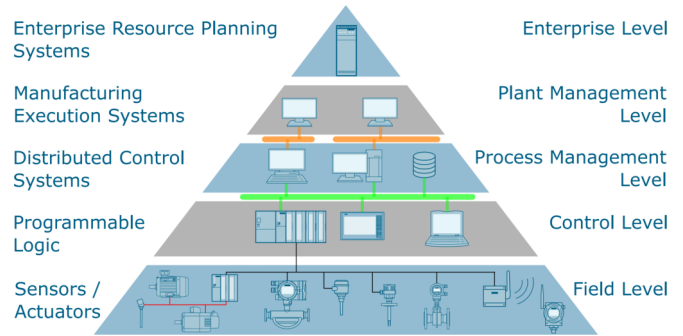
Enterprise Resource Planning Systems

Enterprise Level

Manufacturing Execution Systems

Plant Management Level

Distributed Control Systems

Process Management Level

Programmable Logic

Control Level

Sensors / Actuators

Field Level